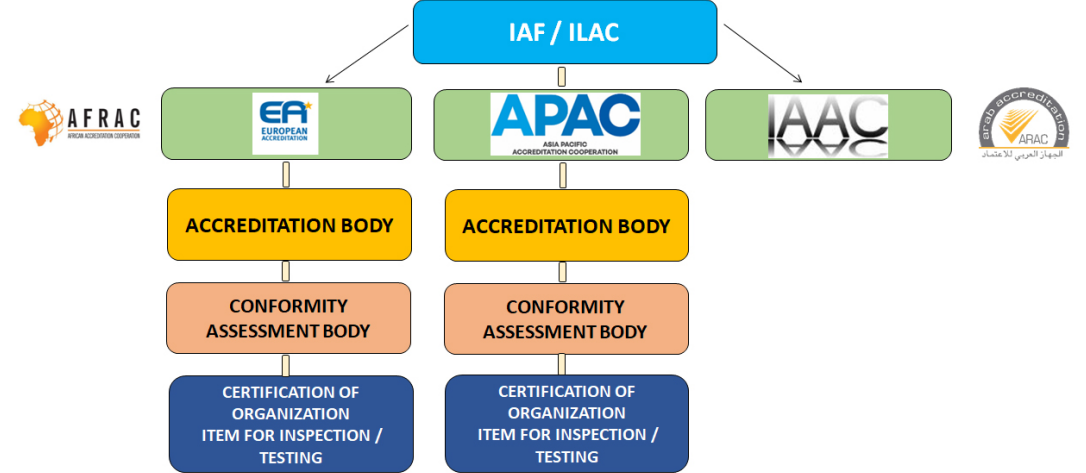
IAF / ILAC

AFRAC
AFRICAN ACCREDITATION COOPERATION

EA
EUROPEAN ACCREDITATION

APAC
ASIA PACIFIC ACCREDITATION COOPERATION

IAAC

arab accreditation
ARAC
الجهاز العربي للاعتماد

ACCREDITATION BODY

ACCREDITATION BODY

CONFORMITY ASSESSMENT BODY

CONFORMITY ASSESSMENT BODY

CERTIFICATION OF ORGANIZATION ITEM FOR INSPECTION / TESTING

CERTIFICATION OF ORGANIZATION ITEM FOR INSPECTION / TESTING